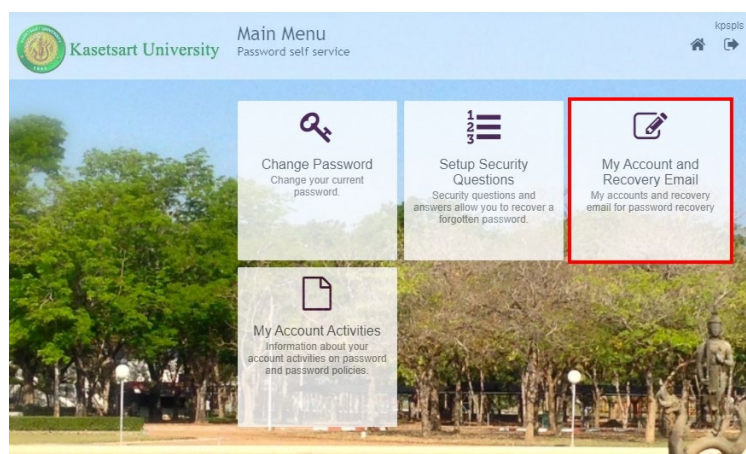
Kasetsart University

Main Menu
Password self service

kpspls

Change Password
Change your current password.

1
2
3

Setup Security Questions
Security questions and answers allow you to recover a forgotten password.

My Account and Recovery Email
My accounts and recovery email for password recovery

My Account Activities
Information about your account activities on password and password policies.